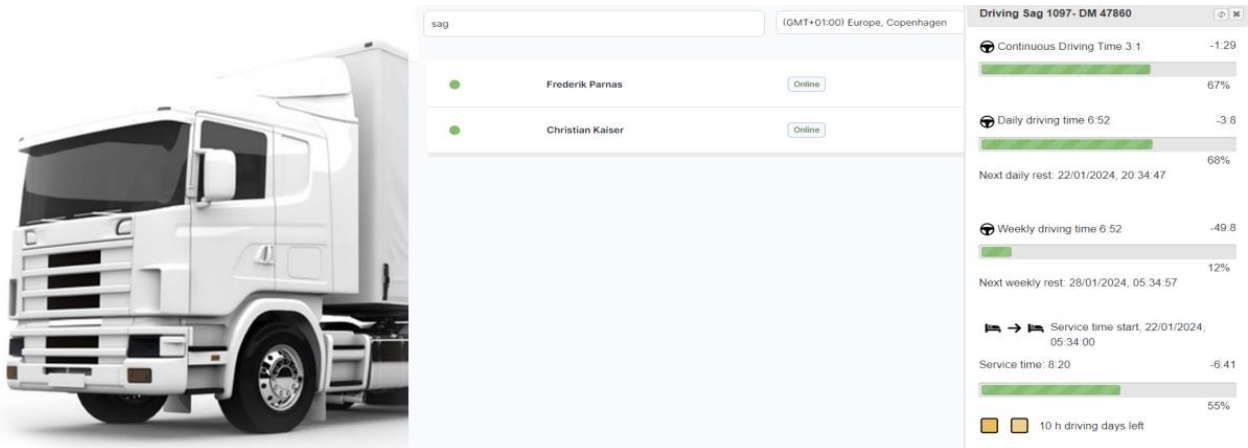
sag

(GMT+01:00) Europe, Copenhagen

Frederik Parnas

Online

Christian Kaiser

Online

Driving Sag 1097- DM 47860

Continuous Driving Time 3:1

-1:29

67%

Daily driving time 6:52

-3:8

68%

Next daily rest: 22/01/2024, 20:34:47

Weekly driving time 6:52

-49:8

12%

Next weekly rest: 28/01/2024, 05:34:57

Service time start, 22/01/2024, 05:34:00

Service time: 8:20

-6:41

55%

10 h driving days left